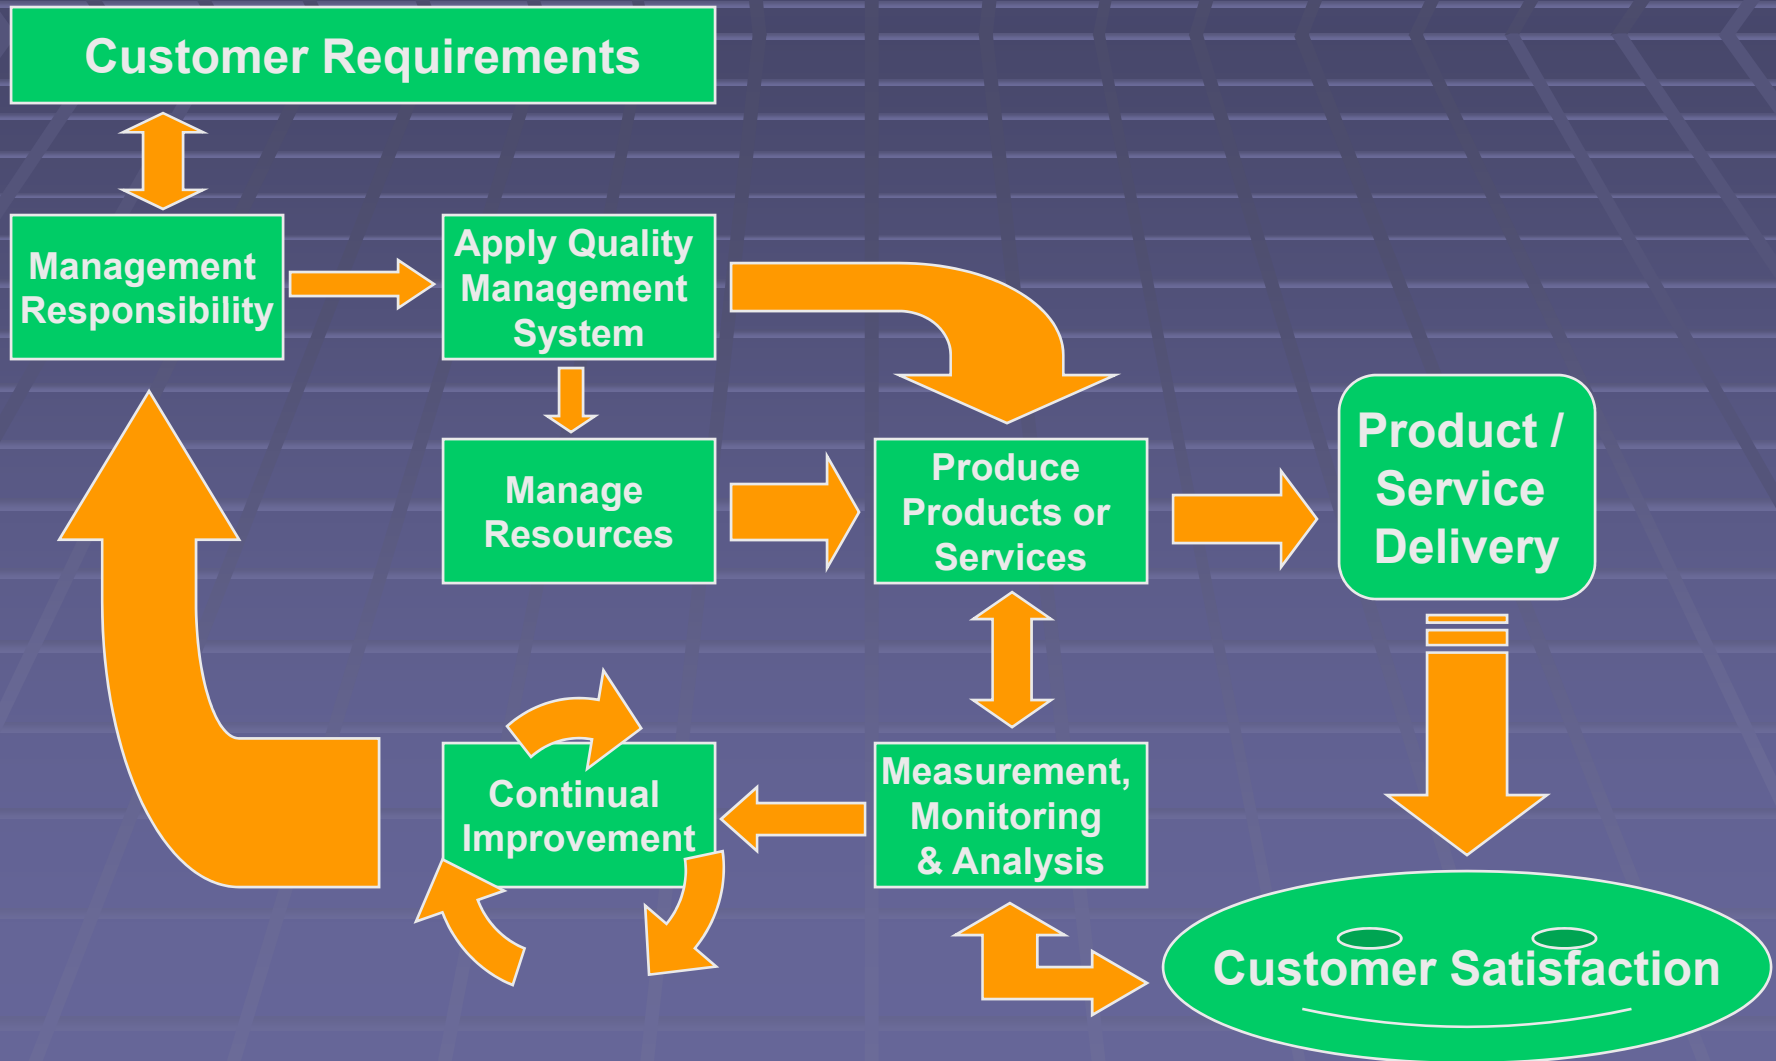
Customer Requirements

Management Responsibility

Apply Quality Management System

Manage Resources

Produce Products or Services

Product / Service Delivery

Continual Improvement

Measurement, Monitoring & Analysis

Customer Satisfaction